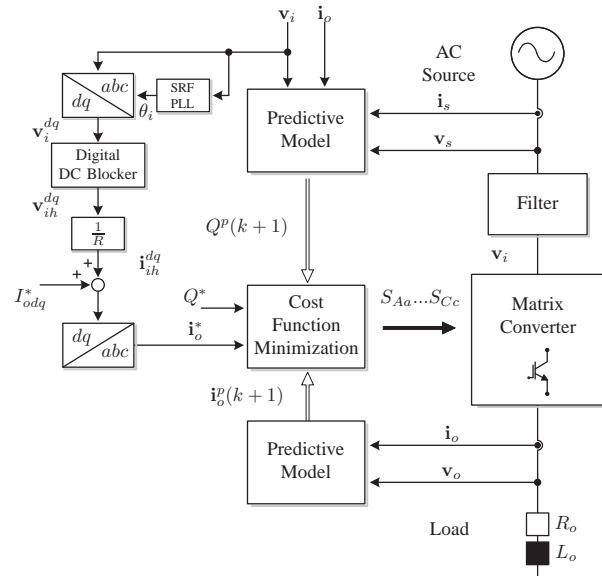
$\mathbf{v}_i$ $\mathbf{i}_o$

AC Source

$abc$ $dq$

SRF PLL

$\theta_i$

Predictive Model

$\mathbf{i}_s$

$\mathbf{v}_s$

$\mathbf{v}_i^{dq}$

Digital DC Blocker

$\mathbf{v}_{ih}^{dq}$

$\frac{1}{R}$

$Q^p(k+1)$

Filter

$\mathbf{v}_i$

$\mathbf{i}_{ih}^{dq}$

+ +

$I_{odq}^*$

$Q^*$

Cost Function Minimization

$S_{Aa}...S_{Cc}$

Matrix Converter

$dq$ $abc$

$\mathbf{i}_o^*$

$\mathbf{i}_o^p(k+1)$

Predictive Model

$\mathbf{i}_o$

$\mathbf{v}_o$

Load

$R_o$

$L_o$